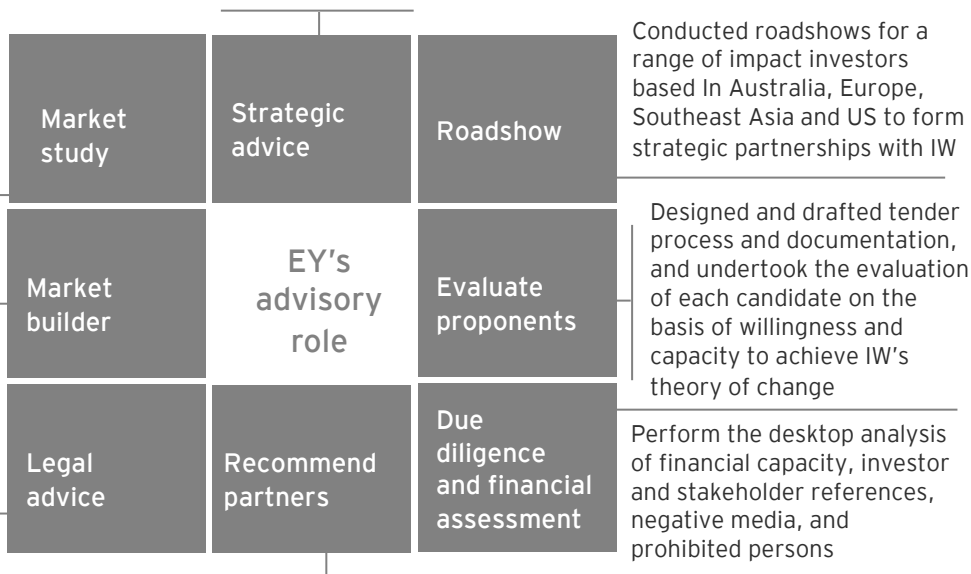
Market study

Strategic advice

Roadshow

Conducted roadshows for a range of impact investors based In Australia, Europe, Southeast Asia and US to form strategic partnerships with IW

Market builder

EY's advisory role

Evaluate proponents

Designed and drafted tender process and documentation, and undertook the evaluation of each candidate on the basis of willingness and capacity to achieve IW's theory of change

Legal advice

Recommend partners

Due diligence and financial assessment

Perform the desktop analysis of financial capacity, investor and stakeholder references, negative media, and prohibited persons